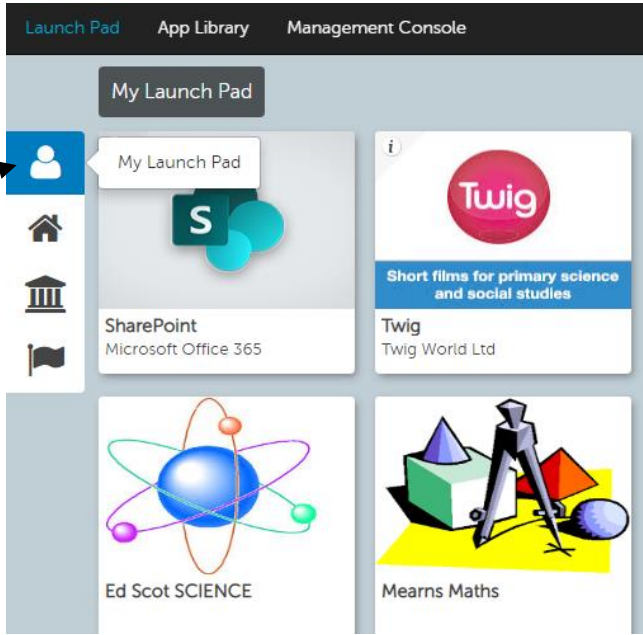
Launch Pad App Library Management Console

My Launch Pad

My Launch Pad

S

SharePoint
Microsoft Office 365

i

Twig

Short films for primary science and social studies

Twig
Twig World Ltd

Ed Scot SCIENCE

Mearns Maths